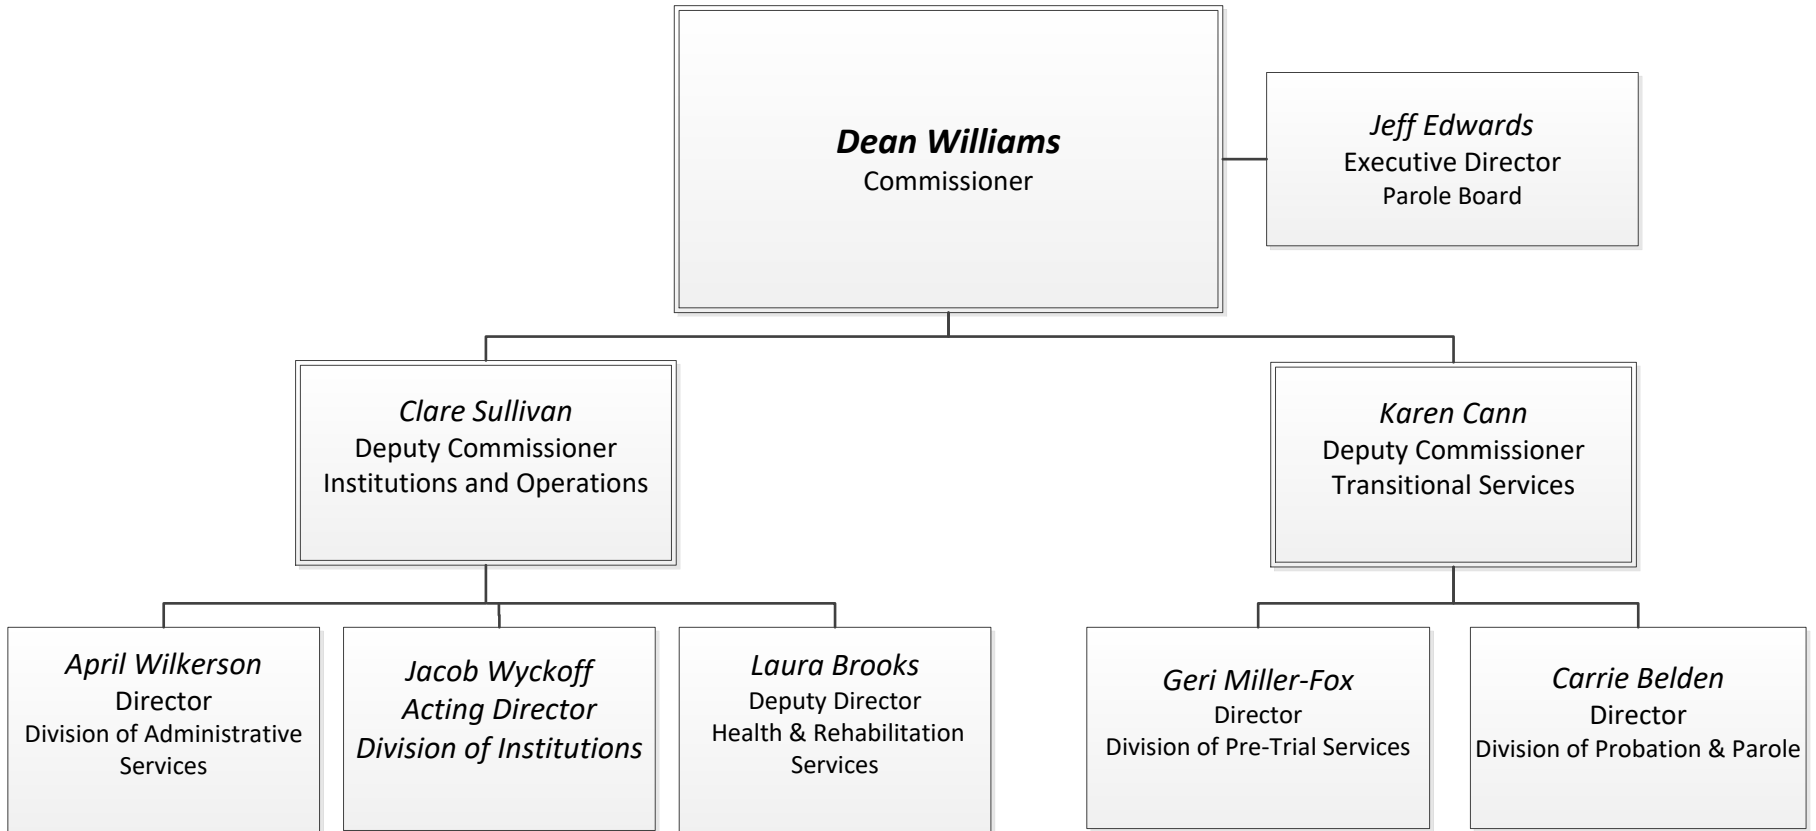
Dean Williams
Commissioner

Jeff Edwards
Executive Director
Parole Board

Clare Sullivan
Deputy Commissioner
Institutions and Operations

Karen Cann
Deputy Commissioner
Transitional Services

April Wilkerson
Director
Division of Administrative Services

Jacob Wyckoff
Acting Director
Division of Institutions

Laura Brooks
Deputy Director
Health & Rehabilitation Services

Geri Miller-Fox
Director
Division of Pre-Trial Services

Carrie Belden
Director
Division of Probation & Parole